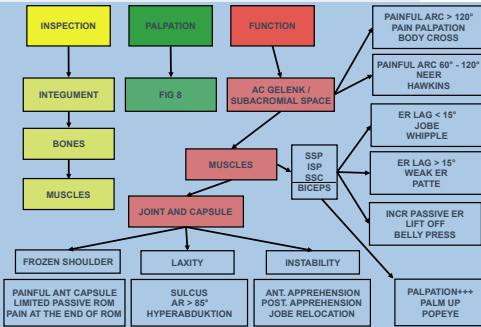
INSPECTION

PALPATION

FUNCTION

PAINFUL ARC > 120°
PAIN PALPATION
BODY CROSS

INTEGUMENT

FIG 8

AC GELENK / SUBACROMIAL SPACE

PAINFUL ARC 60° - 120°
NEER
HAWKINS

BONES

ER LAG < 15°
JOBE
WHIPPLE

MUSCLES

SSP
ISP
SSC
BICEPS

MUSCLES

ER LAG > 15°
WEAK ER
PATTE

JOINT AND CAPSULE

INCR PASSIVE ER
LIFT OFF
BELLY PRESS

FROZEN SHOULDER

LAXITY

INSTABILITY

PAINFUL ANT CAPSULE
LIMITED PASSIVE ROM
PAIN AT THE END OF ROM

SULCUS
AR > 85°
HYPERABDUKTION

ANT. APPREHENSION
POST. APPREHENSION
JOBE RELOCATION

PALPATION+++
PALM UP
POPEYE